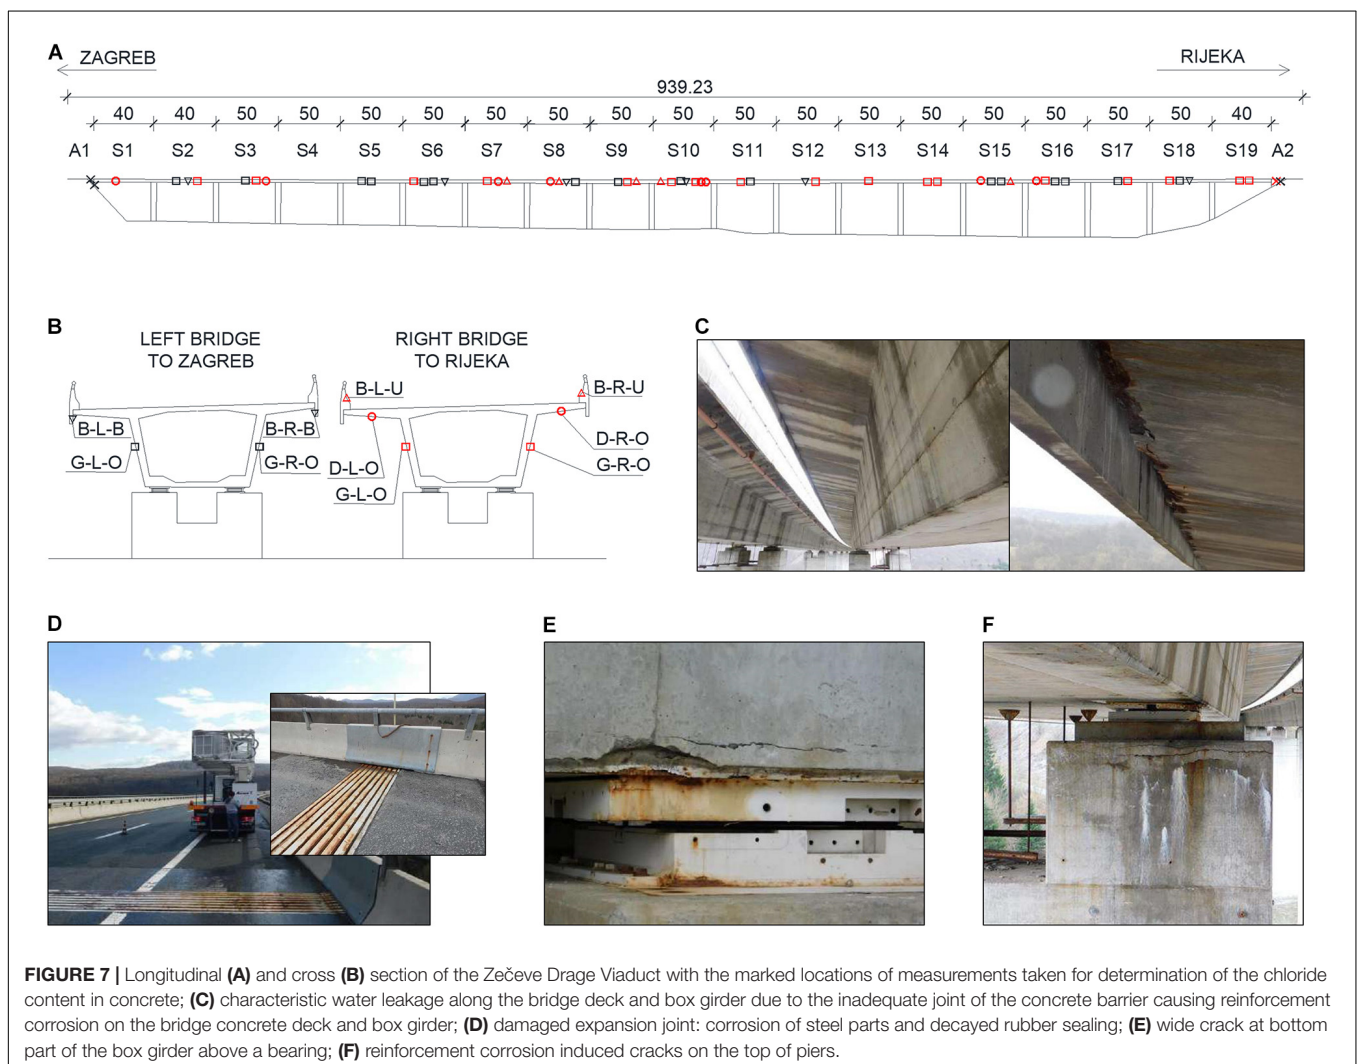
A ZAGREB RIJEKA

939.23

40 40 50 50 50 50 50 50 50 50 50 50 50 50 50 50 50 50 40

A1 S1 S2 S3 S4 S5 S6 S7 S8 S9 S10 S11 S12 S13 S14 S15 S16 S17 S18 S19 A2

B

LEFT BRIDGE TO ZAGREB

RIGHT BRIDGE TO RIJEKA

B-L-B B-R-B G-L-O G-R-O B-L-U B-R-U D-R-O D-L-O G-R-O G-L-O

C

D

E

F

FIGURE 7 | Longitudinal (A) and cross (B) section of the Zečeve Drage Viaduct with the marked locations of measurements taken for determination of the chloride content in concrete; (C) characteristic water leakage along the bridge deck and box girder due to the inadequate joint of the concrete barrier causing reinforcement corrosion on the bridge concrete deck and box girder; (D) damaged expansion joint: corrosion of steel parts and decayed rubber sealing; (E) wide crack at bottom part of the box girder above a bearing; (F) reinforcement corrosion induced cracks on the top of piers.